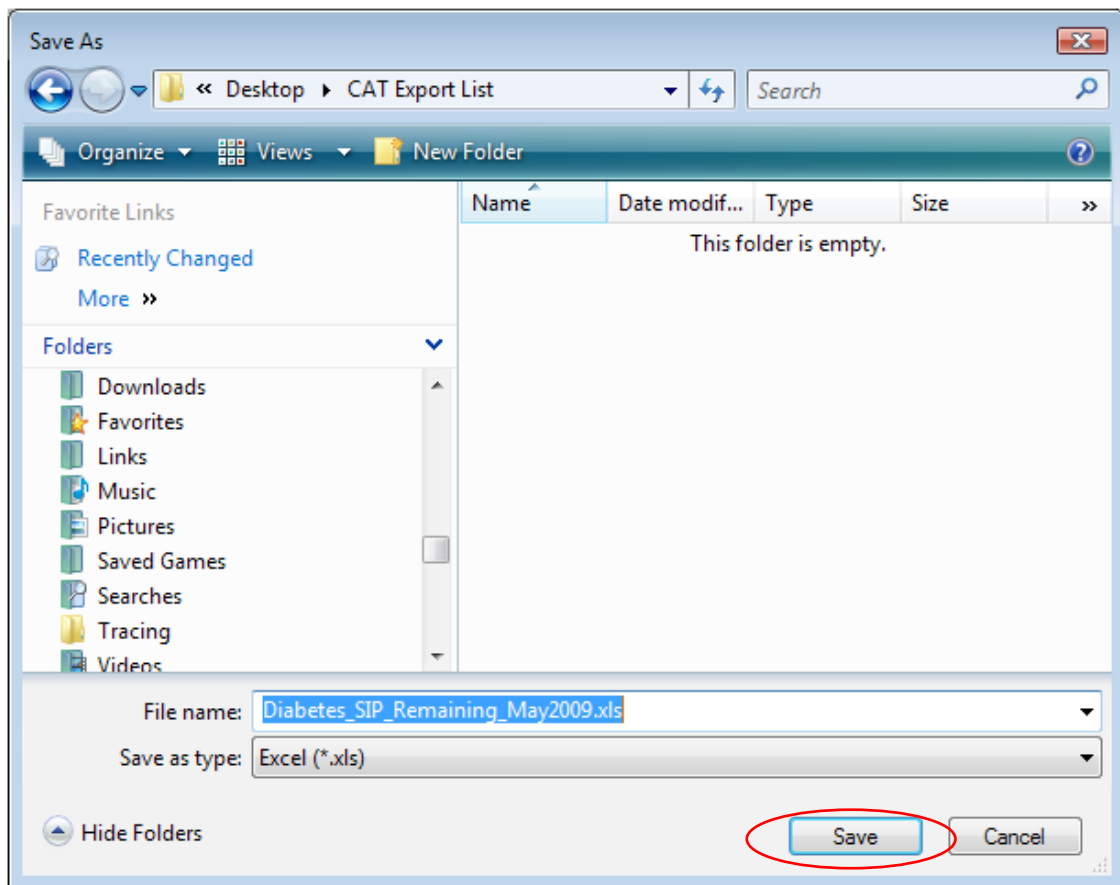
Save As

« Desktop ▸ CAT Export List

Search

Organize ▾ Views ▾ New Folder

Favorite Links

Recently Changed

More »

Folders

Downloads
Favorites
Links
Music
Pictures
Saved Games
Searches
Tracing
Videos

| Name | Date modif... | Type | Size | » |
|---|---|---|---|---|

This folder is empty.

File name: Diabetes_SIP_Remaining_May2009.xls

Save as type: Excel (*.xls)

Hide Folders

Save

Cancel